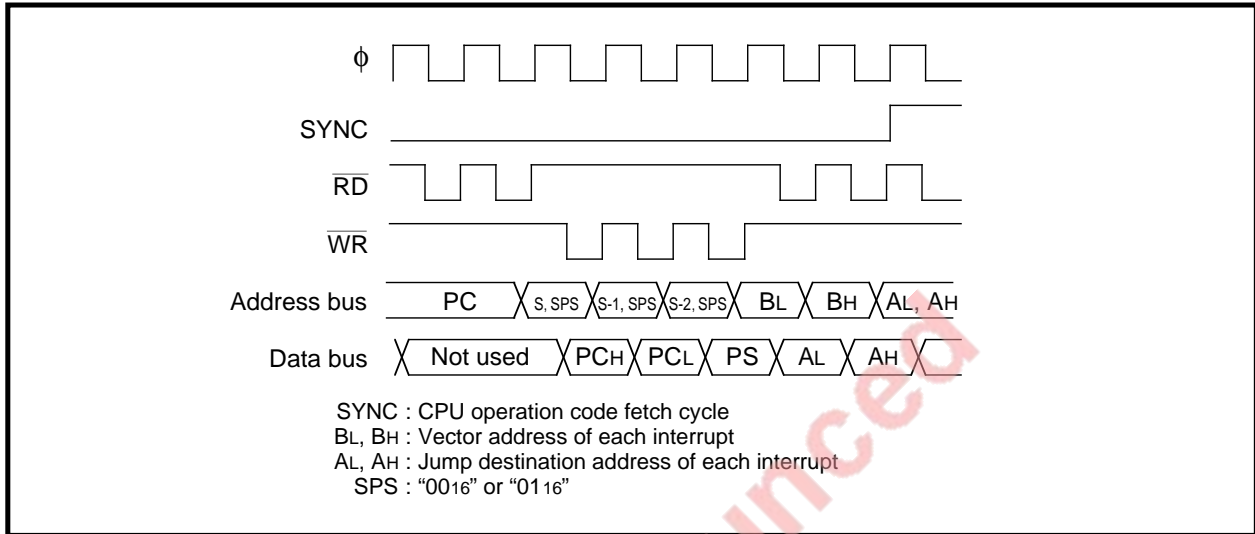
$\phi$

SYNC

$\overline{RD}$

$\overline{WR}$

Address bus PC S, SPS S-1, SPS S-2, SPS BL BH AL, AH

Data bus Not used PCH PCL PS AL AH

SYNC : CPU operation code fetch cycle
BL, BH : Vector address of each interrupt
AL, AH : Jump destination address of each interrupt
SPS : “$00_{16}$” or “$01_{16}$”

nced